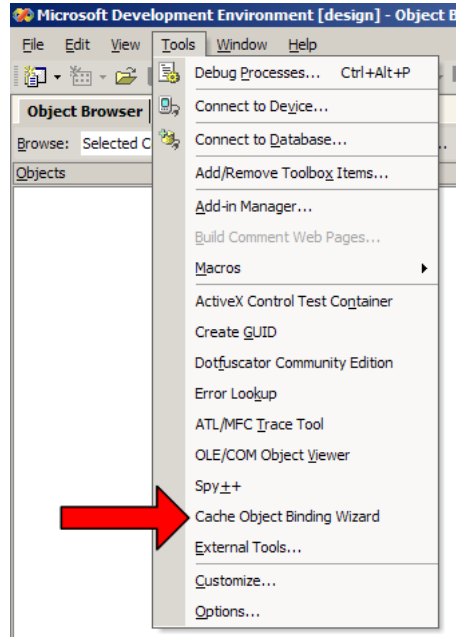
Microsoft Development Environment [design] - Object B

File Edit View Tools Window Help

Object Browser

Browse: Selected C

Objects

Debug Processes... Ctrl+Alt+P
Connect to Device...
Connect to Database...
Add/Remove Toolbox Items...
Add-in Manager...
Build Comment Web Pages...
Macros
ActiveX Control Test Container
Create GUID
Dotfuscator Community Edition
Error Lookup
ATL/MFC Trace Tool
OLE/COM Object Viewer
Spy++
Cache Object Binding Wizard
External Tools...
Customize...
Options...